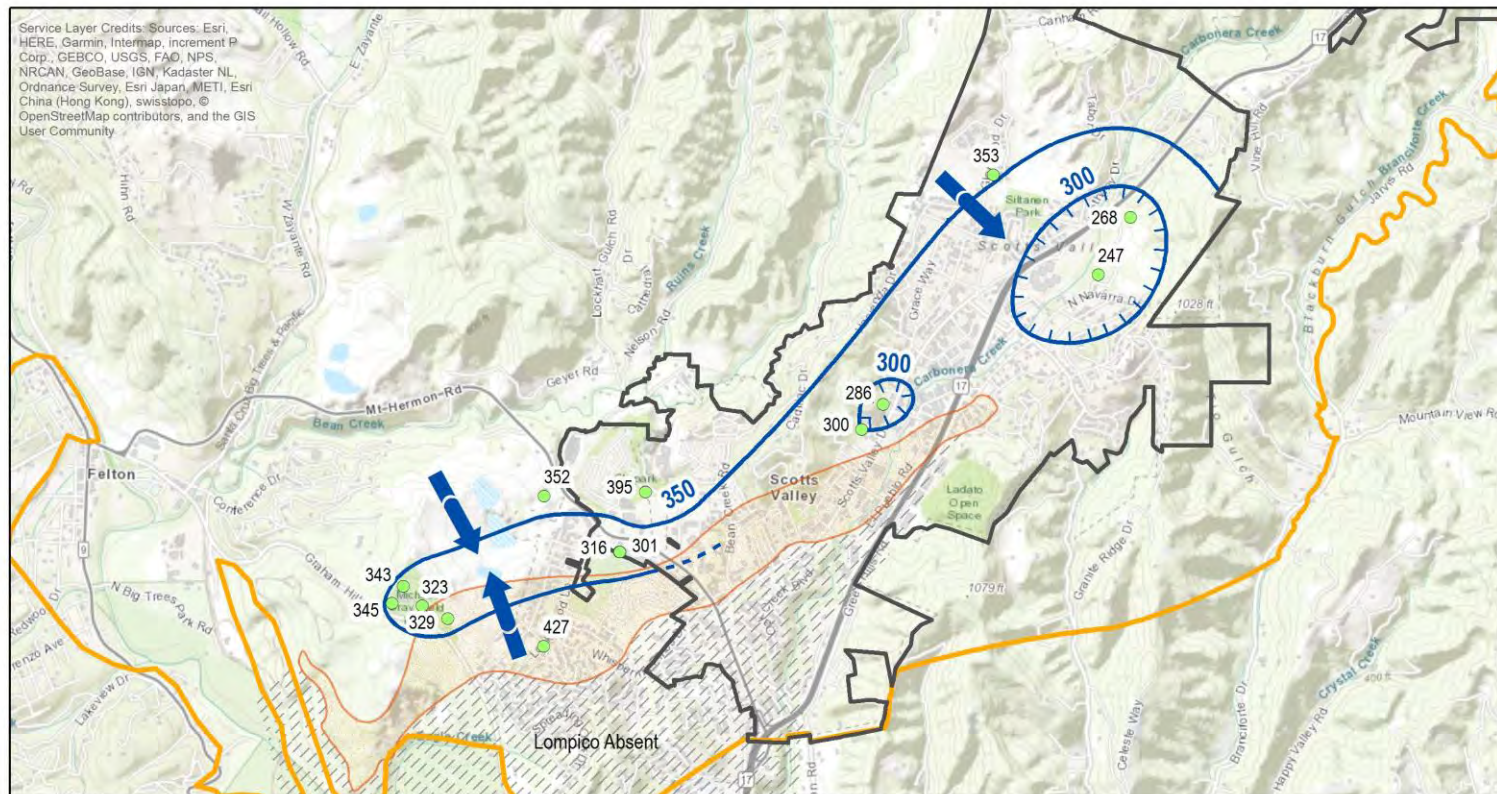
Service Layer Credits: Sources: Esri, HERE, Garmin, Intermap, increment P Corp., GEBCO, USGS, FAO, NPS, NRCAN, GeoBase, IGN, Kadaster NL, Ordnance Survey, Esri Japan, METI, Esri China (Hong Kong), swisstopo, © OpenStreetMap contributors, and the GIS User Community

Hollow Rd
E. Zayante
W Zayante Rd
Hihn Rd
Lockhart Gulch Rd
Nelson Rd
Cathedral Dr
Ruins Creek
Geyer Rd
Mt-Hermon-Rd
Bean Creek
Felton
Conference Dr
Graham Hill Rd
N Big Trees Park Rd
Redwood Dr
Lorenzo Ave
Lakeview Dr
Canham Rd
Carbonera Creek
Tabor Dr
Vine Hill Rd
Blackburn Gulch
Branciforte Creek
Jarvis Rd
Siltanen Park
Scotts Valley
Grace Way
N Navarra Dr
1028 ft
Carbonera Creek
Mountain View Rd
Scotts Valley
Scotts Valley Dr
Bean Creek Rd
Ladato Open Space
Granite Ridge Dr
1079 ft
Green Hills Rd
Branciforte Dr
Celeste Way
Happy Valley Rd
Crystal Creek
Whispering Pines Dr
Creek
Lompico Absent
17
9
353
300
268
247
300
286
300
352
395
350
316
301
343
323
345
329
427